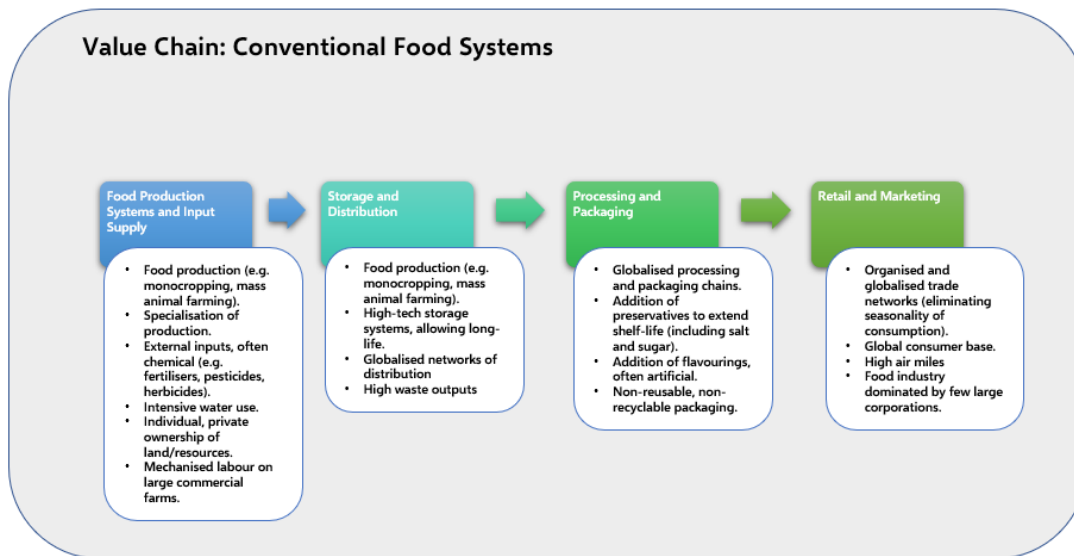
Value Chain: Conventional Food Systems

Food Production Systems and Input Supply

- Food production (e.g. monocropping, mass animal farming).
- Specialisation of production.
- External inputs, often chemical (e.g. fertilisers, pesticides, herbicides).
- Intensive water use.
- Individual, private ownership of land/resources.
- Mechanised labour on large commercial farms.

Storage and Distribution

- Food production (e.g. monocropping, mass animal farming).
- High-tech storage systems, allowing long-life.
- Globalised networks of distribution
- High waste outputs

Processing and Packaging

- Globalised processing and packaging chains.
- Addition of preservatives to extend shelf-life (including salt and sugar).
- Addition of flavourings, often artificial.
- Non-reusable, non-recyclable packaging.

Retail and Marketing

- Organised and globalised trade networks (eliminating seasonality of consumption).
- Global consumer base.
- High air miles
- Food industry dominated by few large corporations.